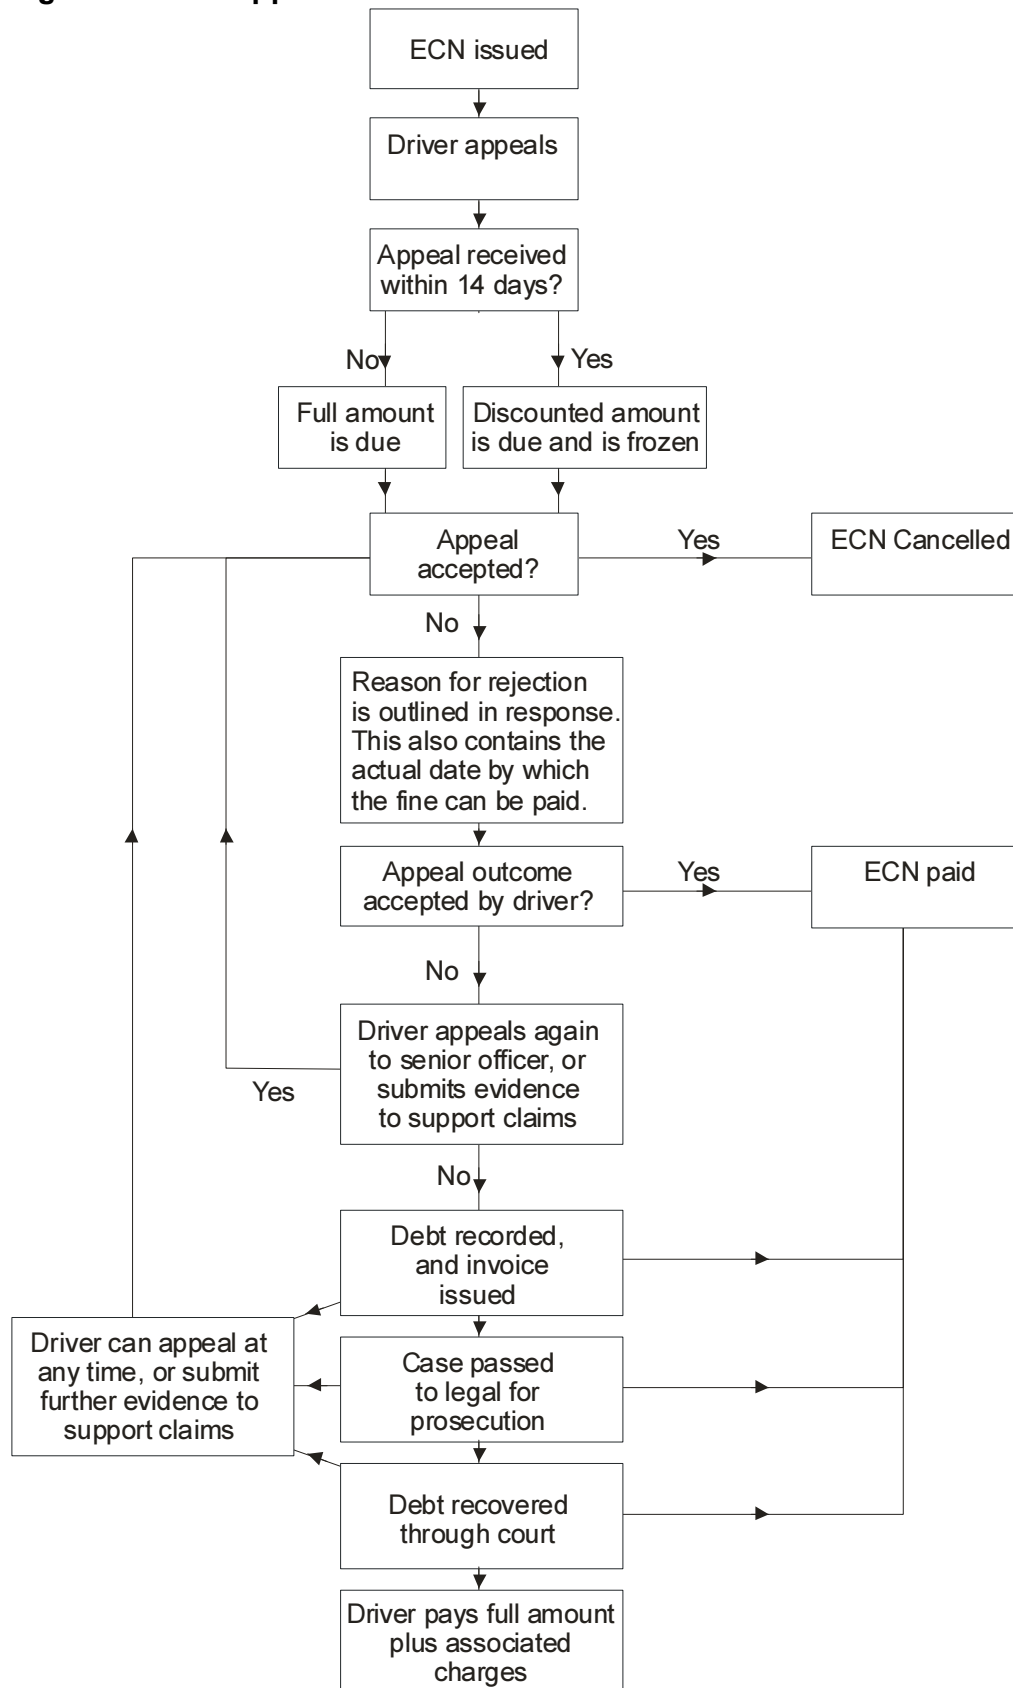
ECN issued

Driver appeals

Appeal received within 14 days?

No

Yes

Full amount is due

Discounted amount is due and is frozen

Appeal accepted?

Yes

ECN Cancelled

No

Reason for rejection is outlined in response. This also contains the actual date by which the fine can be paid.

Appeal outcome accepted by driver?

Yes

ECN paid

No

Driver appeals again to senior officer, or submits evidence to support claims

Yes

No

Debt recorded, and invoice issued

Driver can appeal at any time, or submit further evidence to support claims

Case passed to legal for prosecution

Debt recovered through court

Driver pays full amount plus associated charges